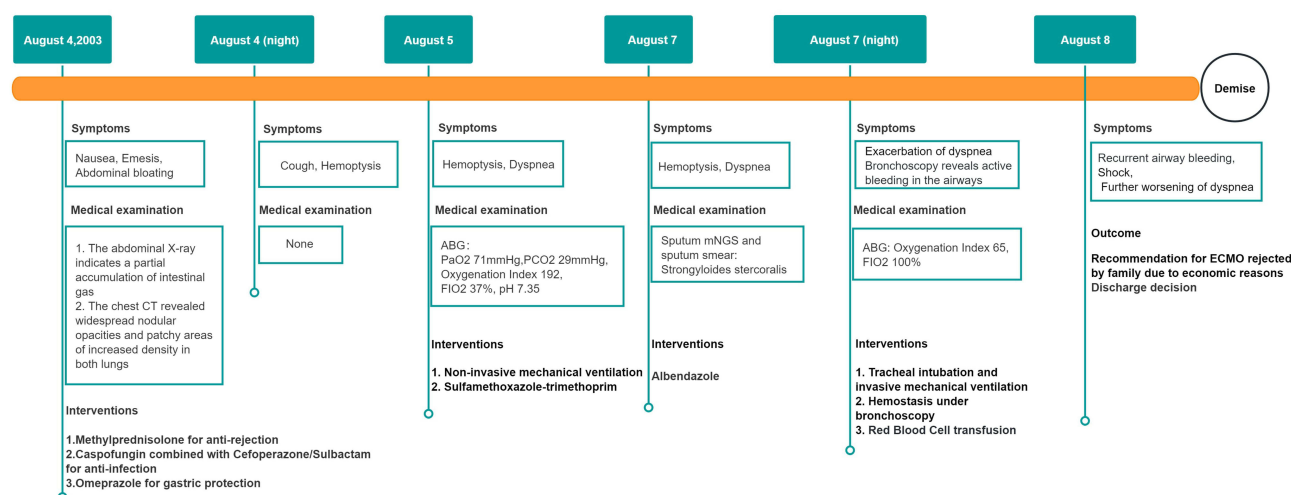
August 4,2003

August 4 (night)

August 5

August 7

August 7 (night)

August 8

Demise

Symptoms

Nausea, Emesis, Abdominal bloating

Medical examination

1. The abdominal X-ray indicates a partial accumulation of intestinal gas
2. The chest CT revealed widespread nodular opacities and patchy areas of increased density in both lungs

Interventions

1.Methylprednisolone for anti-rejection
2.Caspofungin combined with Cefoperazone/Sulbactam for anti-infection
3.Omeprazole for gastric protection

Symptoms

Cough, Hemoptysis

Medical examination

None

Symptoms

Hemoptysis, Dyspnea

Medical examination

ABG:
PaO2 71mmHg,PCO2 29mmHg, Oxygenation Index 192, FIO2 37%, pH 7.35

Interventions

1. Non-invasive mechanical ventilation
2. Sulfamethoxazole-trimethoprim

Symptoms

Hemoptysis, Dyspnea

Medical examination

Sputum mNGS and sputum smear: Strongyloides stercoralis

Interventions

Albendazole

Symptoms

Exacerbation of dyspnea
Bronchoscopy reveals active bleeding in the airways

Medical examination

ABG: Oxygenation Index 65, FIO2 100%

Interventions

1. Tracheal intubation and invasive mechanical ventilation
2. Hemostasis under bronchoscopy
3. Red Blood Cell transfusion

Symptoms

Recurrent airway bleeding, Shock,
Further worsening of dyspnea

Outcome

Recommendation for ECMO rejected by family due to economic reasons
Discharge decision